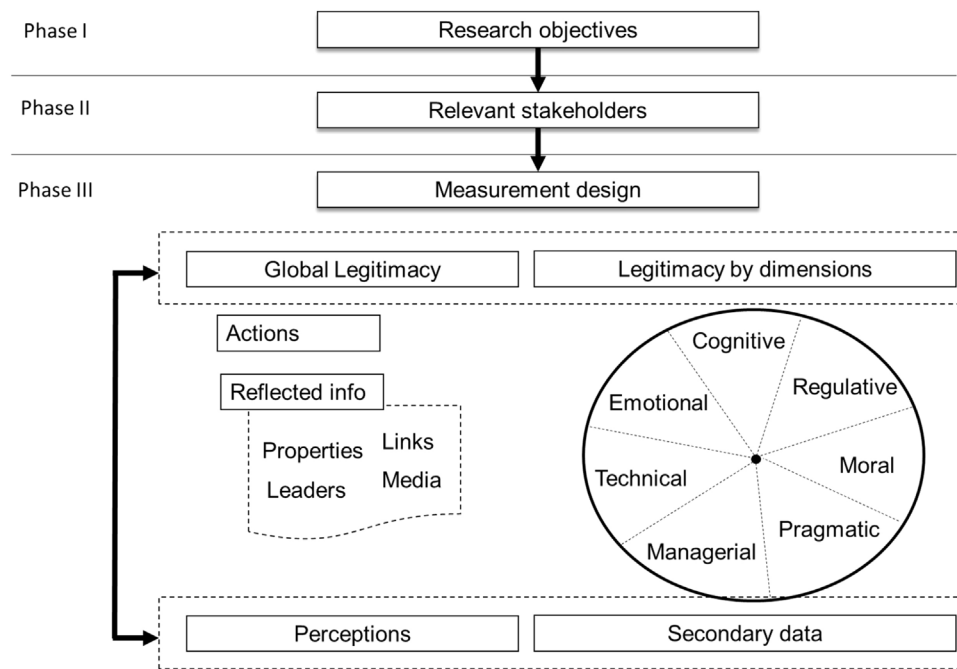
Phase I
Research objectives

Phase II
Relevant stakeholders

Phase III
Measurement design

Global Legitimacy
Legitimacy by dimensions

Actions

Reflected info

Properties
Links
Leaders
Media

Cognitive
Emotional
Regulative
Technical
Moral
Managerial
Pragmatic

Perceptions
Secondary data